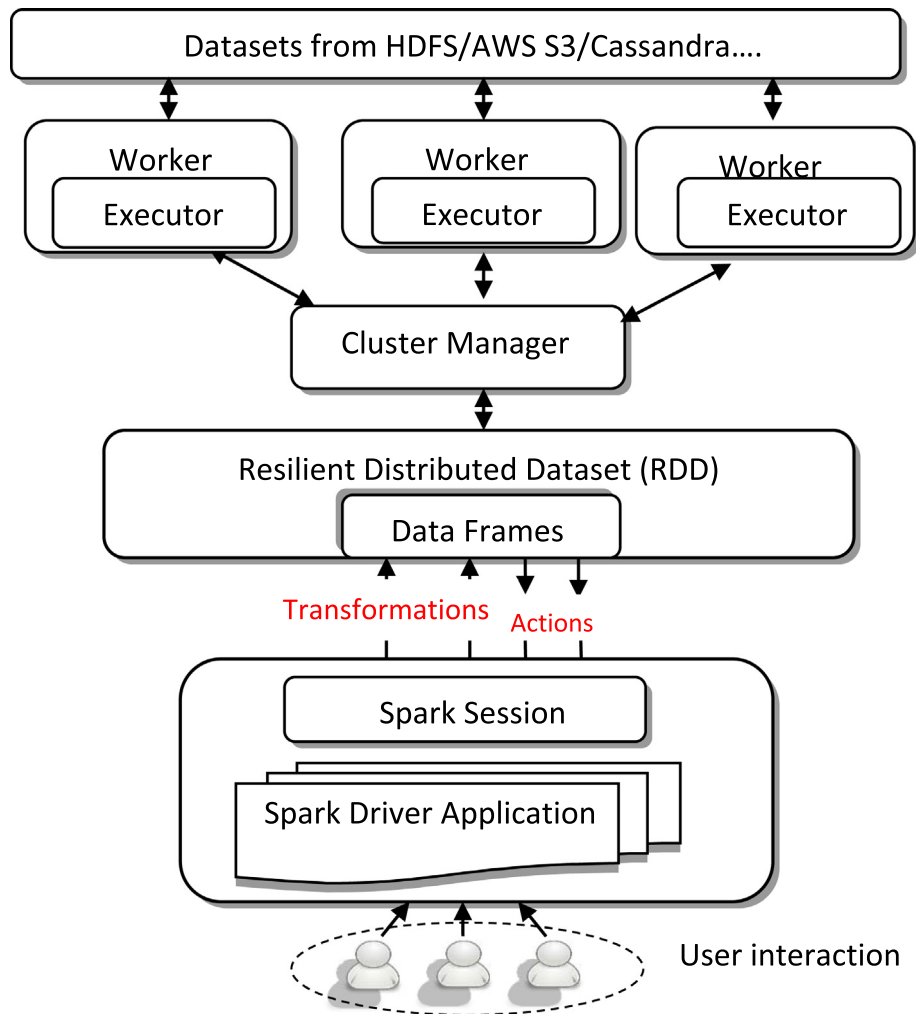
Datasets from HDFS/AWS S3/Cassandra….

Worker
Executor

Worker
Executor

Worker
Executor

Cluster Manager

Resilient Distributed Dataset (RDD)
Data Frames

Transformations
Actions

Spark Session

Spark Driver Application

User interaction